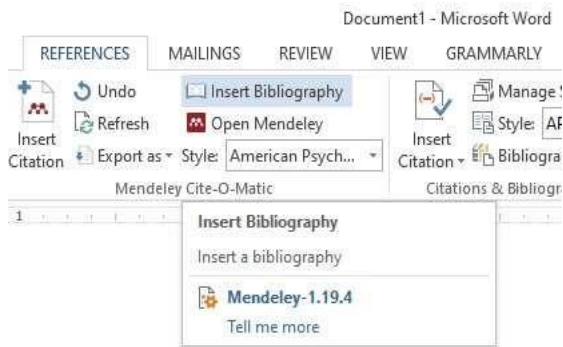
Document1 - Microsoft Word

REFERENCES MAILINGS REVIEW VIEW GRAMMARLY

Insert Citation
Undo
Refresh
Export as
Insert Bibliography
Open Mendeley
Style: American Psych...
Mendeley Cite-O-Matic

Insert Citation
Manage S
Style: AP
Bibliogra
Citations & Bibliogr

1

Insert Bibliography

Insert a bibliography

Mendeley-1.19.4

Tell me more